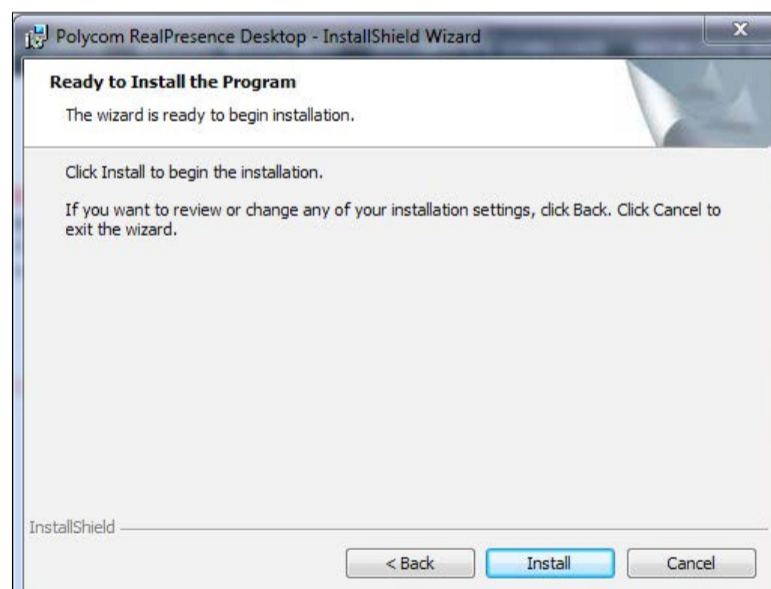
Polycom RealPresence Desktop - InstallShield Wizard

Ready to Install the Program

The wizard is ready to begin installation.

Click Install to begin the installation.

If you want to review or change any of your installation settings, click Back. Click Cancel to exit the wizard.

InstallShield

< Back

Install

Cancel